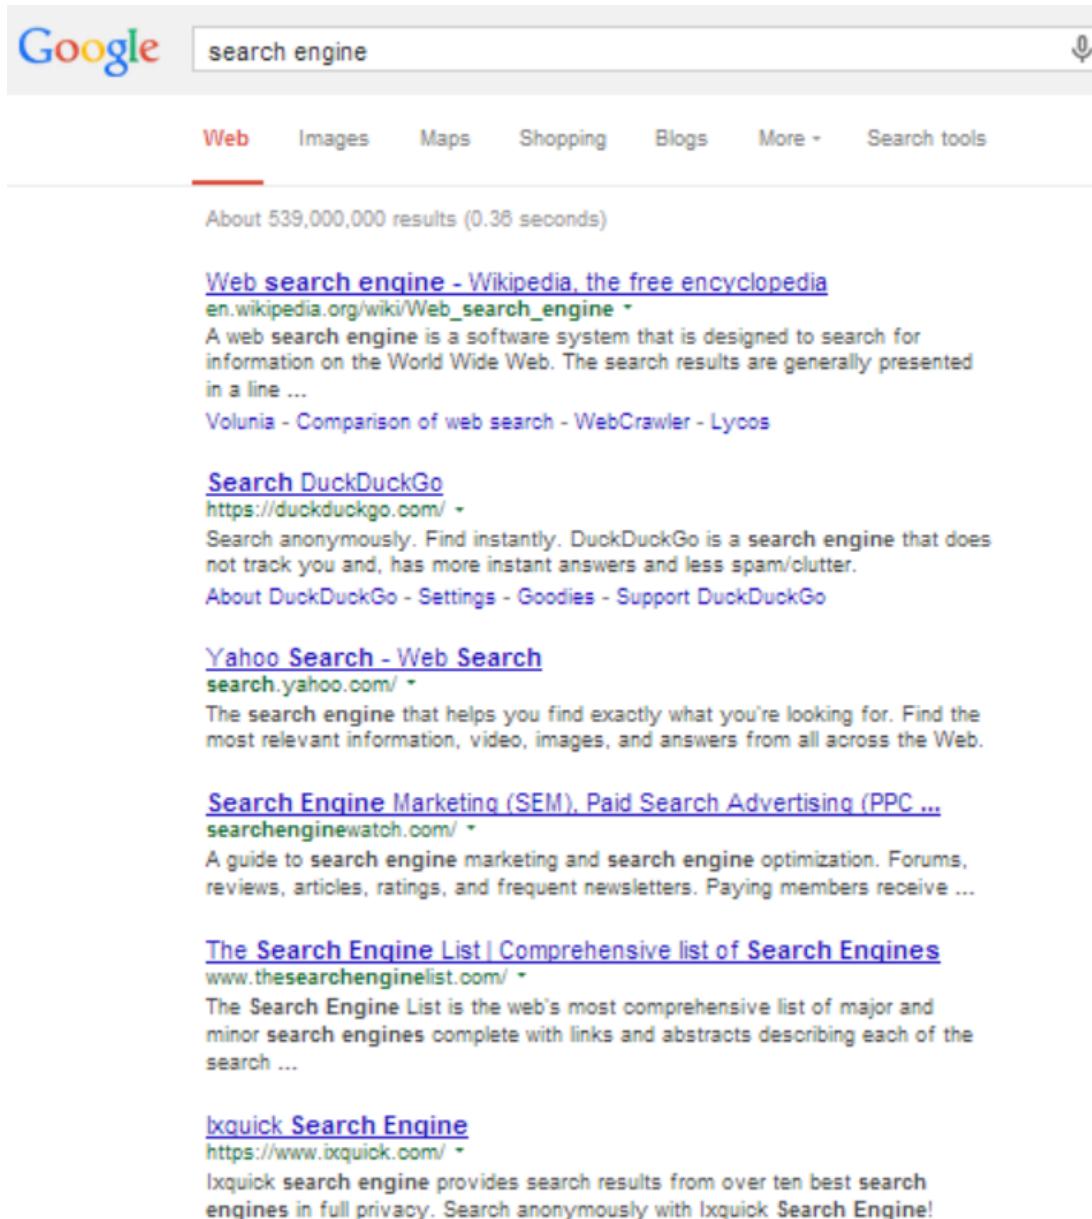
Google

search engine

Web Images Maps Shopping Blogs More Search tools

About 539,000,000 results (0.36 seconds)

Web search engine - Wikipedia, the free encyclopedia
en.wikipedia.org/wiki/Web_search_engine
A web search engine is a software system that is designed to search for information on the World Wide Web. The search results are generally presented in a line ...
Volunia - Comparison of web search - WebCrawler - Lycos

Search DuckDuckGo
https://duckduckgo.com/
Search anonymously. Find instantly. DuckDuckGo is a search engine that does not track you and, has more instant answers and less spam/clutter.
About DuckDuckGo - Settings - Goodies - Support DuckDuckGo

Yahoo Search - Web Search
search.yahoo.com/
The search engine that helps you find exactly what you're looking for. Find the most relevant information, video, images, and answers from all across the Web.

Search Engine Marketing (SEM), Paid Search Advertising (PPC ...
searchenginewatch.com/
A guide to search engine marketing and search engine optimization. Forums, reviews, articles, ratings, and frequent newsletters. Paying members receive ...

The Search Engine List | Comprehensive list of Search Engines
www.thesearchenginelist.com/
The Search Engine List is the web's most comprehensive list of major and minor search engines complete with links and abstracts describing each of the search ...

Ixquick Search Engine
https://www.ixquick.com/
Ixquick search engine provides search results from over ten best search engines in full privacy. Search anonymously with Ixquick Search Engine!